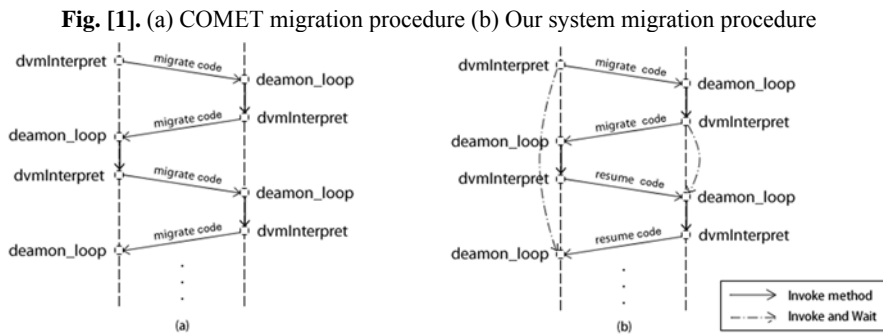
**Fig. [1].** (a) COMET migration procedure (b) Our system migration procedure

dvmInterpret
migrate code
deamon_loop
migrate code
dvmInterpret
deamon_loop
dvmInterpret
migrate code
deamon_loop
migrate code
dvmInterpret
deamon_loop
(a)

dvmInterpret
migrate code
deamon_loop
migrate code
dvmInterpret
deamon_loop
dvmInterpret
resume code
deamon_loop
resume code
dvmInterpret
deamon_loop
(b)

Invoke method
Invoke and Wait